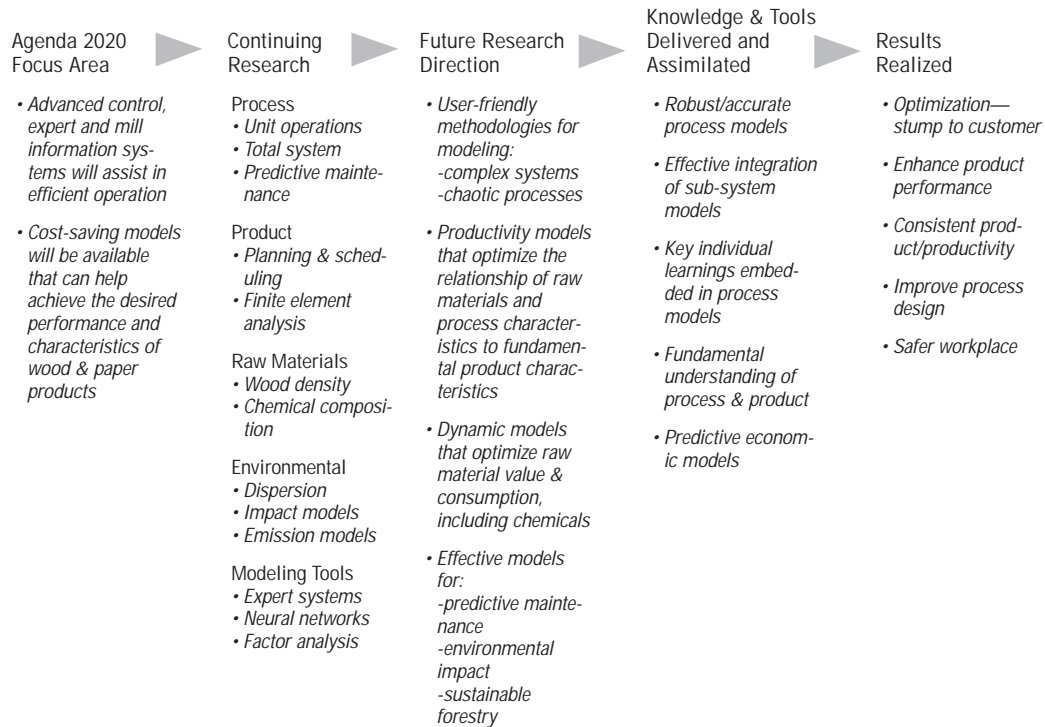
Agenda 2020 Focus Area

• Advanced control, expert and mill information systems will assist in efficient operation

• Cost-saving models will be available that can help achieve the desired performance and characteristics of wood & paper products

Continuing Research

Process
• Unit operations
• Total system
• Predictive maintenance

Product
• Planning & scheduling
• Finite element analysis

Raw Materials
• Wood density
• Chemical composition

Environmental
• Dispersion
• Impact models
• Emission models

Modeling Tools
• Expert systems
• Neural networks
• Factor analysis

Future Research Direction

• User-friendly methodologies for modeling:
-complex systems
-chaotic processes

• Productivity models that optimize the relationship of raw materials and process characteristics to fundamental product characteristics

• Dynamic models that optimize raw material value & consumption, including chemicals

• Effective models for:
-predictive maintenance
-environmental impact
-sustainable forestry

Knowledge & Tools Delivered and Assimilated

• Robust/accurate process models

• Effective integration of sub-system models

• Key individual learnings embedded in process models

• Fundamental understanding of process & product

• Predictive economic models

Results Realized

• Optimization—stump to customer

• Enhance product performance

• Consistent product/productivity

• Improve process design

• Safer workplace